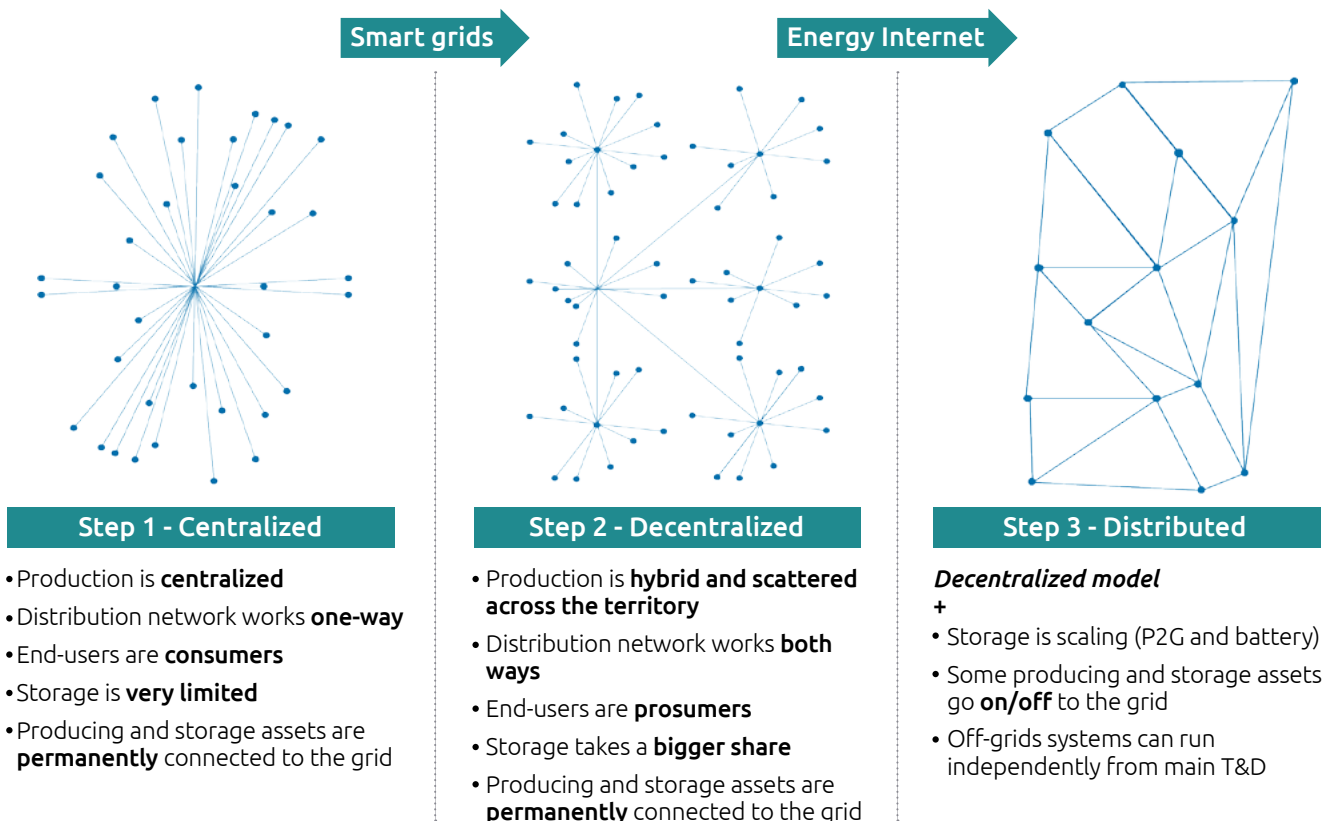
Smart grids

Energy Internet

Step 1 - Centralized

• Production is **centralized**
• Distribution network works **one-way**
• End-users are **consumers**
• Storage is **very limited**
• Producing and storage assets are **permanently** connected to the grid

Step 2 - Decentralized

• Production is **hybrid and scattered across the territory**
• Distribution network works **both ways**
• End-users are **prosumers**
• Storage takes a **bigger share**
• Producing and storage assets are **permanently** connected to the grid

Step 3 - Distributed

*Decentralized model*
+
• Storage is scaling (P2G and battery)
• Some producing and storage assets go **on/off** to the grid
• Off-grids systems can run independently from main T&D